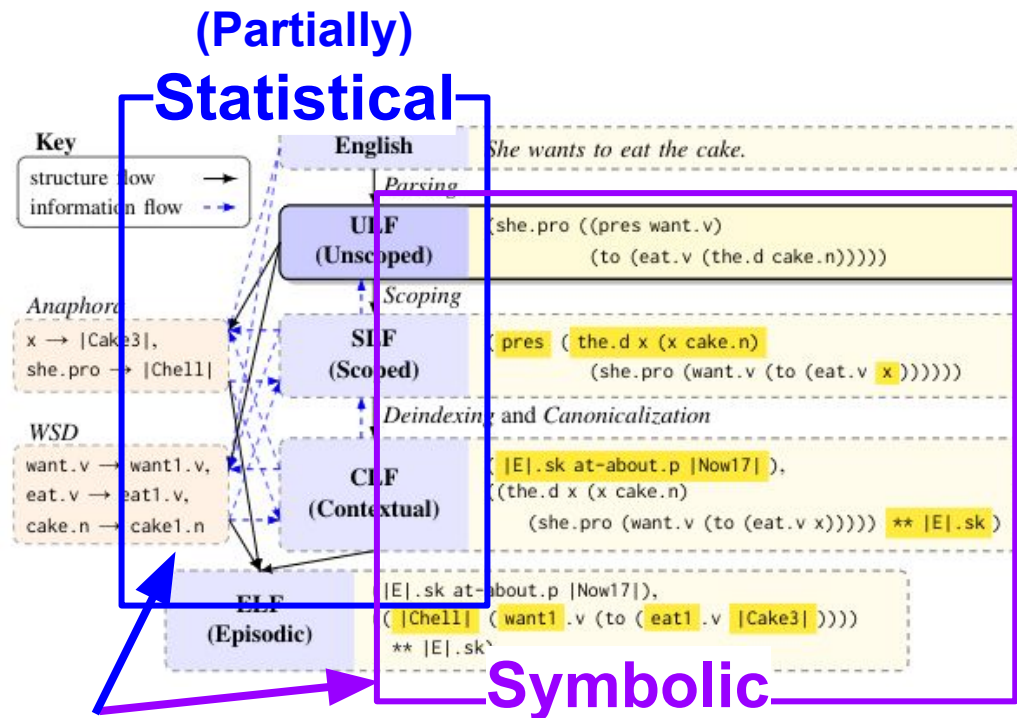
(Partially)
Statistical

Key
structure flow
information flow

English
She wants to eat the cake.
Parsing

ULF
(Unscoped)
(she.pro ((pres want.v)
(to (eat.v (the.d cake.n)))))

Scoping

Anaphora
x → |Cake3|,
she.pro → |Chell|

SLF
(Scoped)
(pres (the.d x (x cake.n)
(she.pro (want.v (to (eat.v x))))))

Deindexing and Canonicalization

WSD
want.v → want1.v,
eat.v → eat1.v,
cake.n → cake1.n

CLF
(Contextual)
(|E|.sk at-about.p |Now17|),
((the.d x (x cake.n)
(she.pro (want.v (to (eat.v x))))) ** |E|.sk)

ELF
(Episodic)
|E|.sk at-about.p |Now17|),
(|Chell| (want1.v (to (eat1.v |Cake3|))))
** |E|.sk)

Symbolic